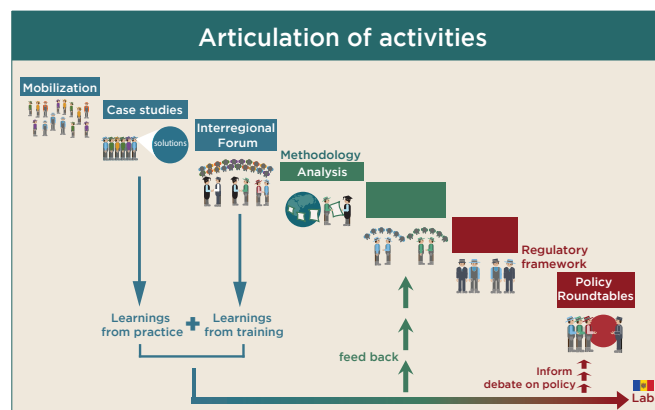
Articulation of activities

Mobilization

Case studies

solutions

Interregional Forum

Methodology Analysis

Regulatory framework

Policy Roundtables

Learnings from practice

Learnings from training

feed back

Inform debate on policy

Lab